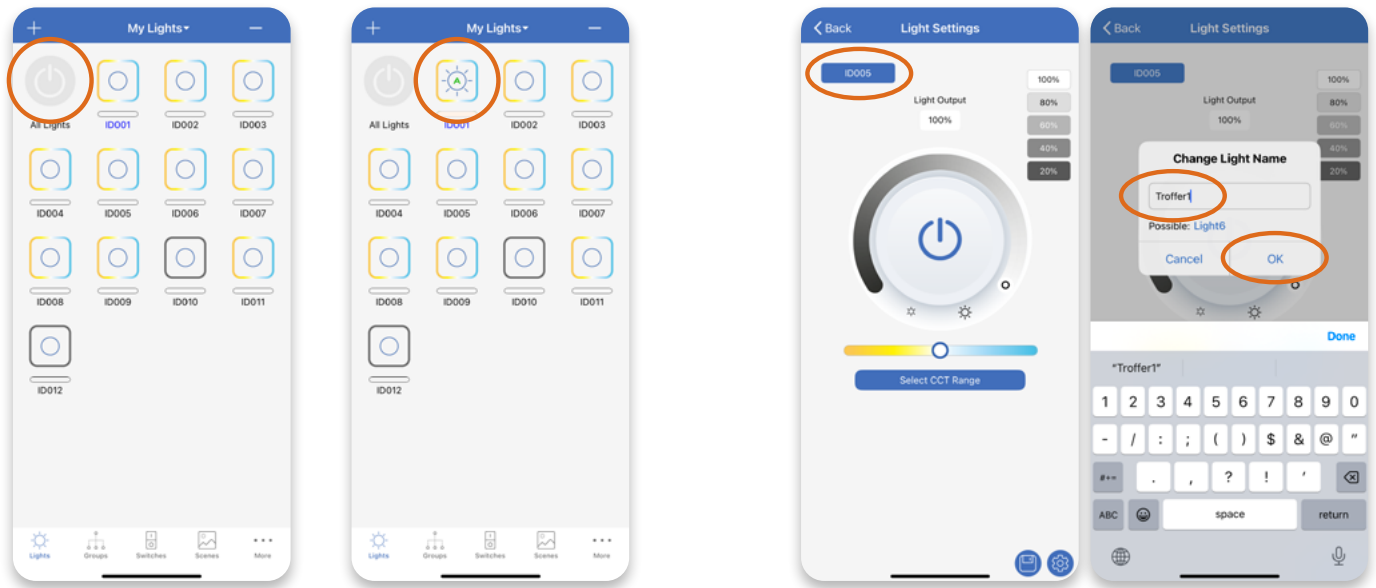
+ My Lights — 

All Lights ID001 ID002 ID003
ID004 ID005 ID006 ID007
ID008 ID009 ID010 ID011
ID012

Lights Groups Switches Scenes More

+ My Lights — 

All Lights ID001 ID002 ID003
ID004 ID005 ID006 ID007
ID008 ID009 ID010 ID011
ID012

Lights Groups Switches Scenes More

Back Light Settings

ID005
100%
80%
60%
40%
20%
Light Output
100%

Select CCT Range

Back Light Settings

ID005
100%
80%
60%
40%
20%
Light Output
100%

Change Light Name
Troffer1
Possible: Light6
Cancel OK

Done
"Troffer1"
1 2 3 4 5 6 7 8 9 0
- / : ; ( ) $ & @ "
#+= . , ? ! '
ABC space return